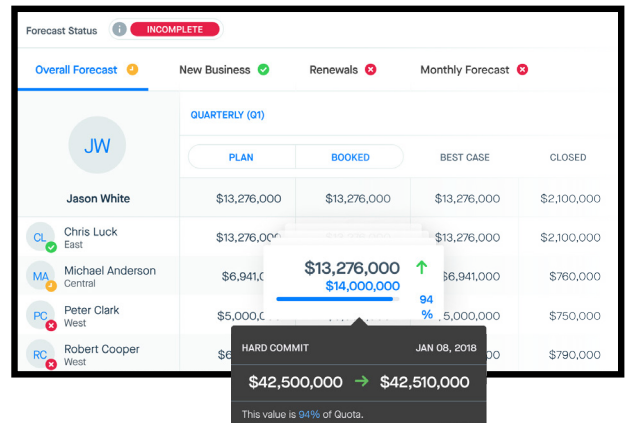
Forecast Status INCOMPLETE

Overall Forecast New Business Renewals Monthly Forecast

JW

Jason White

QUARTERLY (Q1)

| | PLAN | BOOKED | BEST CASE | CLOSED |
|---|---|---|---|---|
| Jason White | $13,276,000 | $13,276,000 | $13,276,000 | $2,100,000 |
| CL Chris Luck East | $13,276,00 | | $13,276,000 | $2,100,000 |
| MA Michael Anderson Central | $6,941,0 | | $6,941,000 | $760,000 |
| PC Peter Clark West | $5,000,0 | | $5,000,000 | $750,000 |
| RC Robert Cooper West | $6 | | | $790,000 |

$13,276,000
$14,000,000
94 %

HARD COMMIT JAN 08, 2018

$42,500,000 → $42,510,000

This value is 94% of Quota.